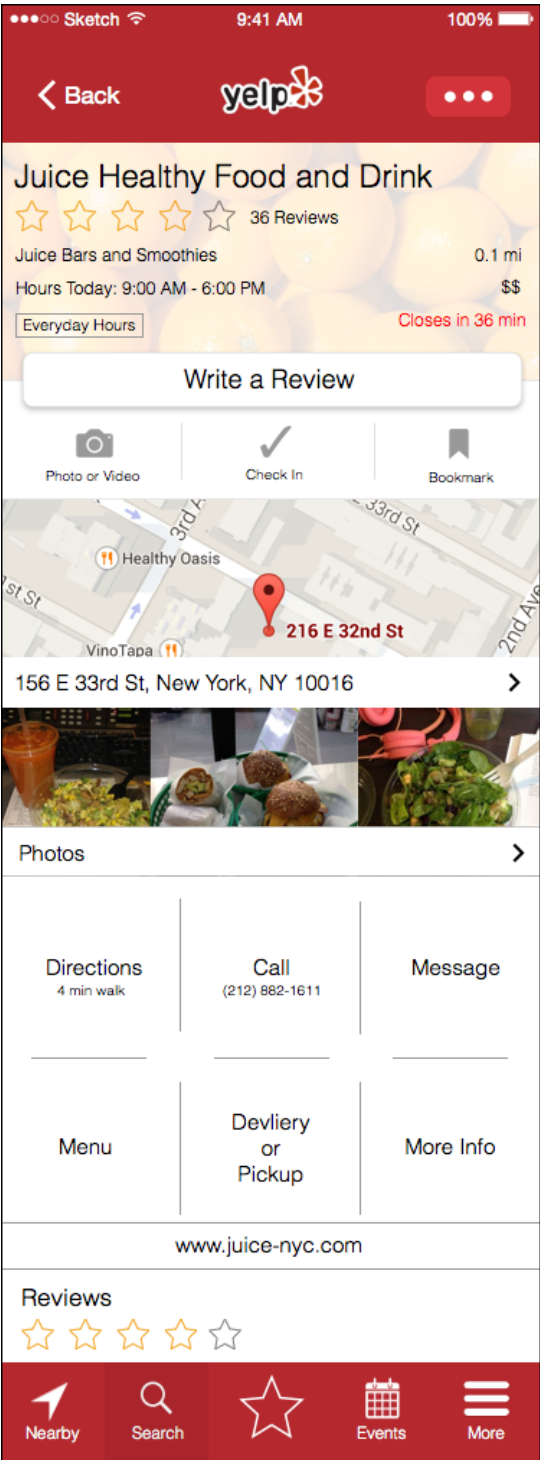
●●●○○ Sketch 9:41 AM 100%

Back yelp •••

Juice Healthy Food and Drink

36 Reviews

Juice Bars and Smoothies 0.1 mi

Hours Today: 9:00 AM - 6:00 PM $$

Everyday Hours Closes in 36 min

Write a Review

Photo or Video Check In Bookmark

3rd Av
E 33rd St
Healthy Oasis
St St
216 E 32nd St
VinoTapa
2nd Ave

156 E 33rd St, New York, NY 10016

Photos

Directions
4 min walk

Call
(212) 882-1611

Message

Menu

Devliery or Pickup

More Info

www.juice-nyc.com

Reviews

Nearby Search Events More